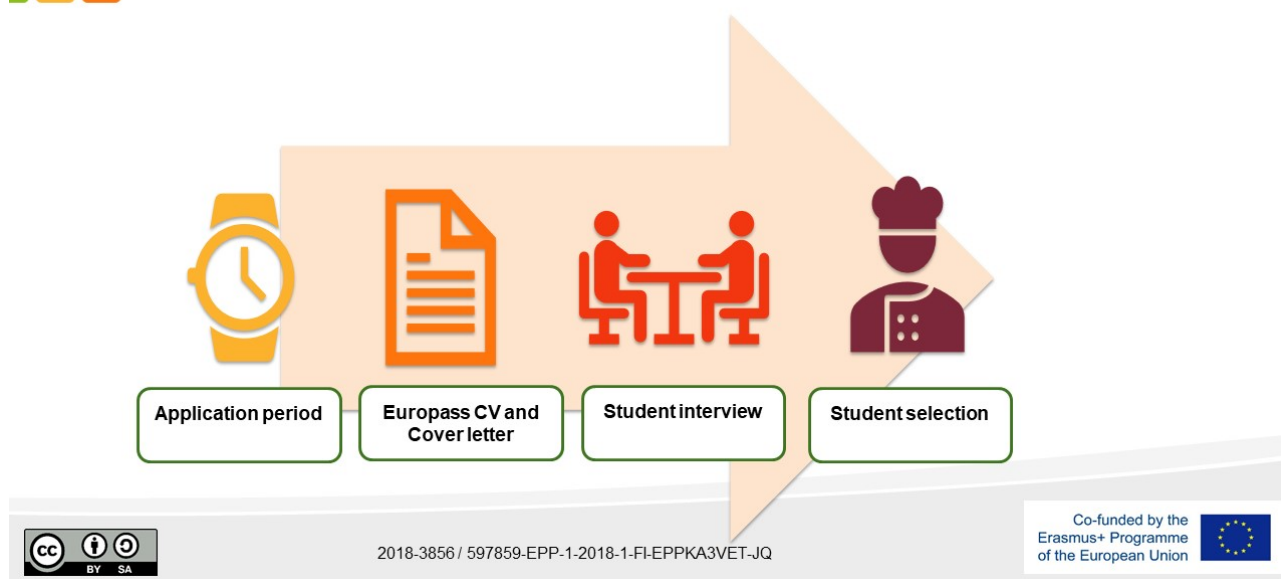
Application period

Europass CV and Cover letter

Student interview

Student selection

BY SA

2018-3856 / 597859-EPP-1-2018-1-FI-EPPKA3VET-JQ

Co-funded by the Erasmus+ Programme of the European Union